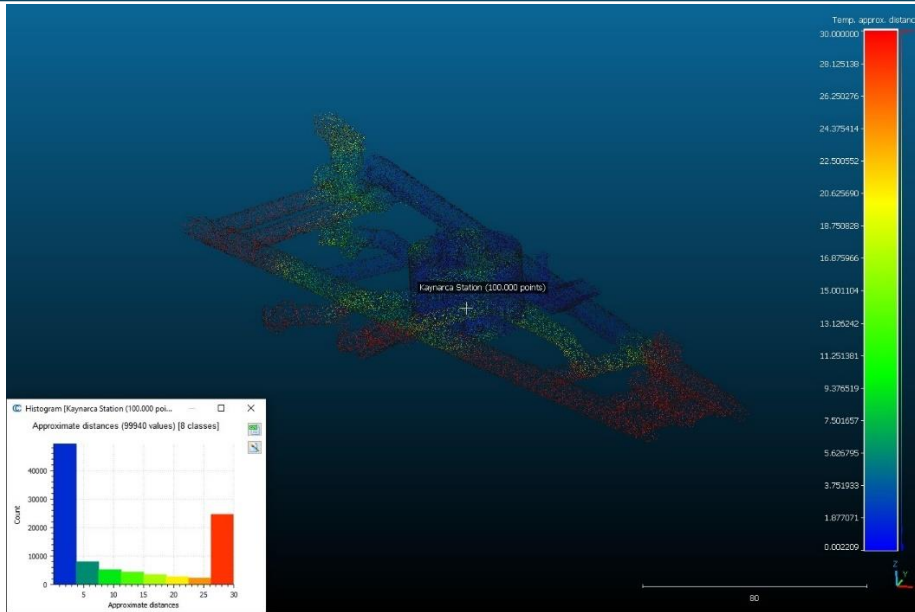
Temp. approx. distanc

30.000000
28.125138
26.250276
24.375414
22.500552
20.625690
18.750828
16.875966
15.001104
13.126242
11.251381
9.376519
7.501657
5.626795
3.751933
1.877071
0.002209

Kaynarca Station (100.000 points)

Histogram [Kaynarca Station (100.000 poi...

Approximate distances (99940 values) [8 classes]

Count

40000
30000
20000
10000
0

5 10 15 20 25 30

Approximate distances

80

Z
Y
X